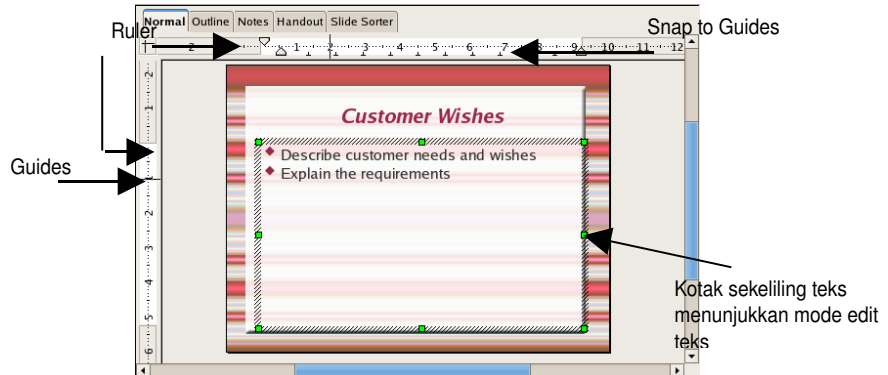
Normal Outline Notes Handout Slide Sorter

Ruler

Snap to Guides

2 1 1 2 3 4 5 6 7 8 9 10 11 12

Guides

2 1 1 2 3 4 5 6

Customer Wishes

Describe customer needs and wishes

Explain the requirements

Kotak sekeliling teks menunjukkan mode edit teks